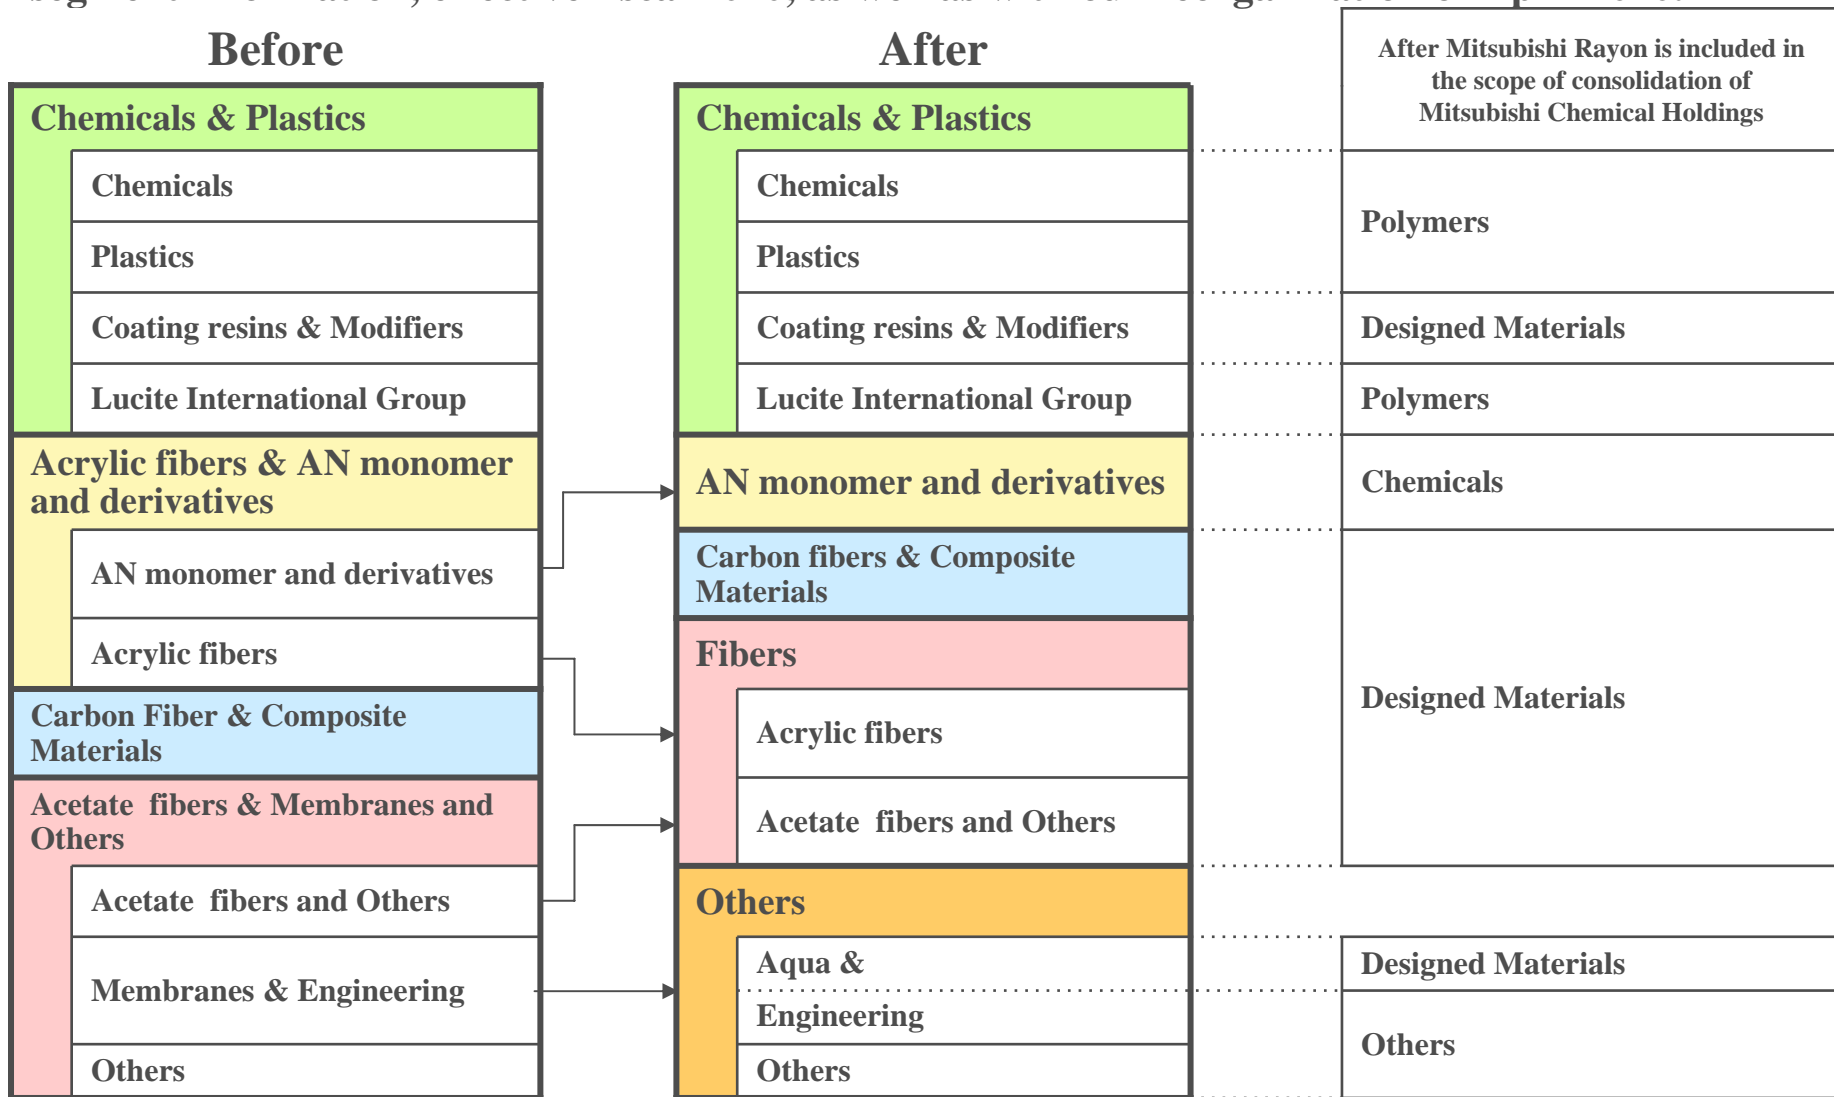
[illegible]

Before

Chemicals & Plastics

Chemicals

Plastics

Coating resins & Modifiers

Lucite International Group

Acrylic fibers & AN monomer and derivatives

AN monomer and derivatives

Acrylic fibers

Carbon Fiber & Composite Materials

Acetate fibers & Membranes and Others

Acetate fibers and Others

Membranes & Engineering

Others

After

Chemicals & Plastics

Chemicals

Plastics

Coating resins & Modifiers

Lucite International Group

AN monomer and derivatives

Carbon fibers & Composite Materials

Fibers

Acrylic fibers

Acetate fibers and Others

Others

Aqua &

Engineering

Others

After Mitsubishi Rayon is included in the scope of consolidation of Mitsubishi Chemical Holdings

Polymers

Designed Materials

Polymers

Chemicals

Designed Materials

Designed Materials

Others